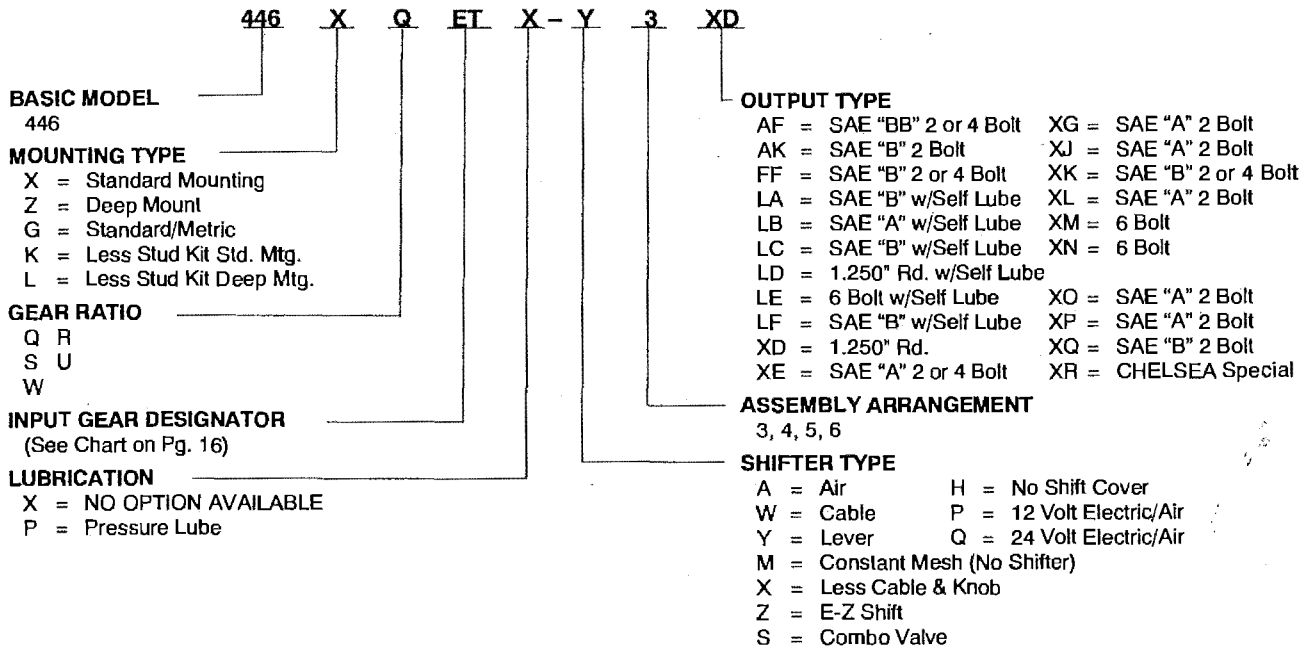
446 X Q ET X - Y 3 XD

BASIC MODEL
446

MOUNTING TYPE
X = Standard Mounting
Z = Deep Mount
G = Standard/Metric
K = Less Stud Kit Std. Mtg.
L = Less Stud Kit Deep Mtg.

GEAR RATIO
Q R
S U
W

INPUT GEAR DESIGNATOR
(See Chart on Pg. 16)

LUBRICATION
X = NO OPTION AVAILABLE
P = Pressure Lube

OUTPUT TYPE
AF = SAE "BB" 2 or 4 Bolt
AK = SAE "B" 2 Bolt
FF = SAE "B" 2 or 4 Bolt
LA = SAE "B" w/Self Lube
LB = SAE "A" w/Self Lube
LC = SAE "B" w/Self Lube
LD = 1.250" Rd. w/Self Lube
LE = 6 Bolt w/Self Lube
LF = SAE "B" w/Self Lube
XD = 1.250" Rd.
XE = SAE "A" 2 or 4 Bolt
XG = SAE "A" 2 Bolt
XJ = SAE "A" 2 Bolt
XK = SAE "B" 2 or 4 Bolt
XL = SAE "A" 2 Bolt
XM = 6 Bolt
XN = 6 Bolt
XO = SAE "A" 2 Bolt
XP = SAE "A" 2 Bolt
XQ = SAE "B" 2 Bolt
XR = CHELSEA Special

ASSEMBLY ARRANGEMENT
3, 4, 5, 6

SHIFTER TYPE
A = Air
W = Cable
Y = Lever
H = No Shift Cover
P = 12 Volt Electric/Air
Q = 24 Volt Electric/Air
M = Constant Mesh (No Shifter)
X = Less Cable & Knob
Z = E-Z Shift
S = Combo Valve